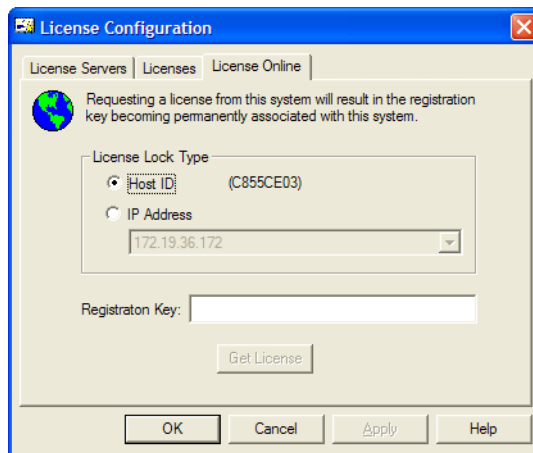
License Configuration

License Servers | Licenses | License Online

Requesting a license from this system will result in the registration key becoming permanently associated with this system.

License Lock Type

Host ID (C855CE03)

IP Address

172.19.36.172

Registraton Key:

Get License

OK Cancel Apply Help